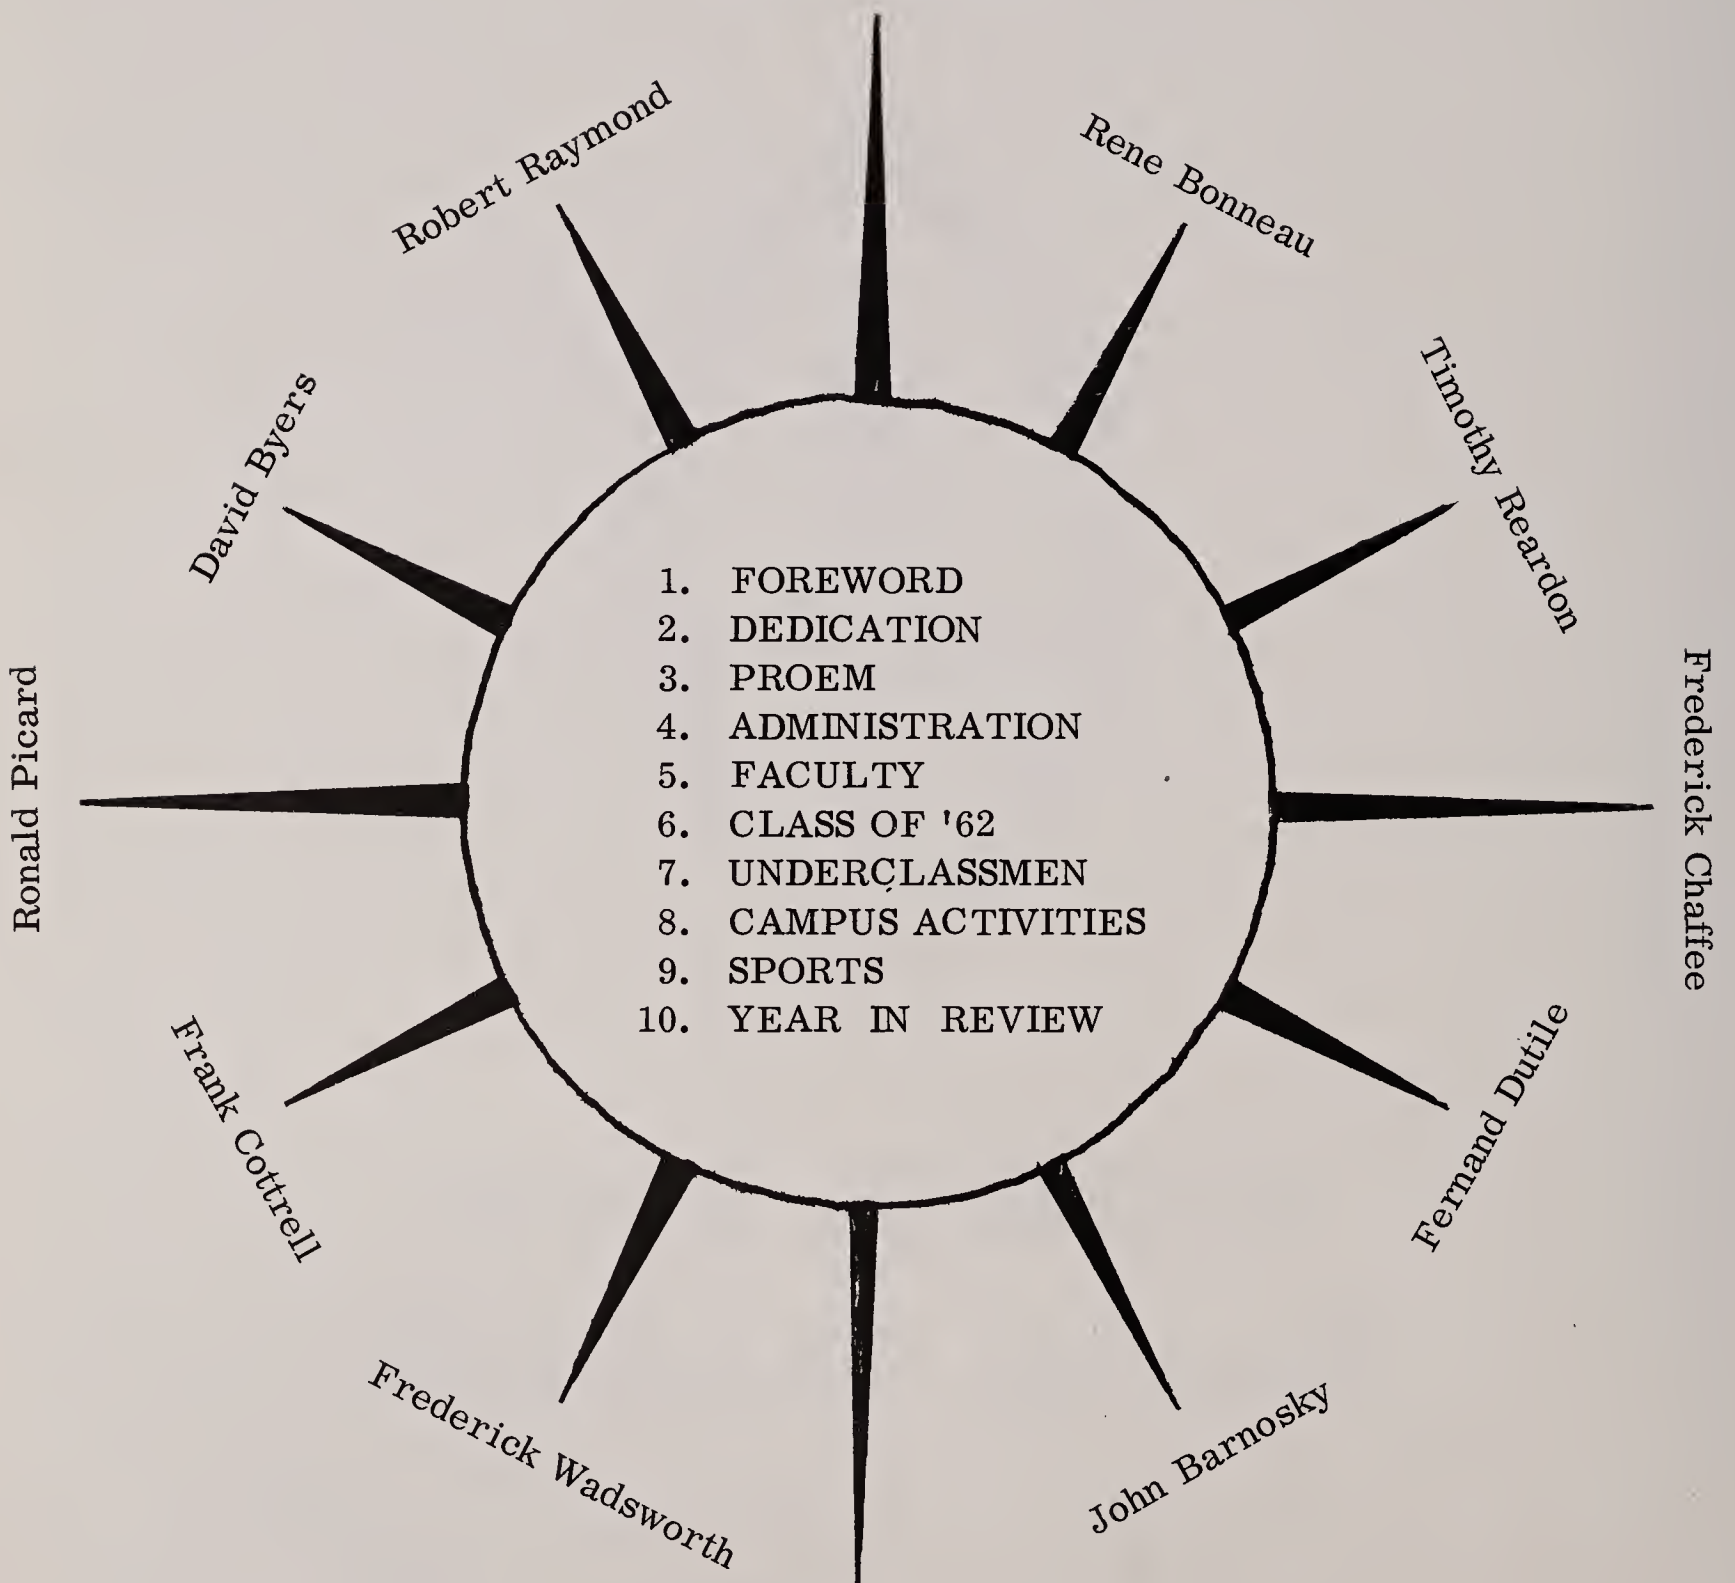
Robert Raymond

Rene Bonneau

David Byers

Timothy Reardon

1. FOREWORD
2. DEDICATION
3. PROEM
4. ADMINISTRATION
5. FACULTY
6. CLASS OF '62
7. UNDERCLASSMEN
8. CAMPUS ACTIVITIES
9. SPORTS
10. YEAR IN REVIEW

Ronald Picard

Frederick Chaffee

Frank Cottrell

Fernand Dutile

Frederick Wadsworth

John Barnosky